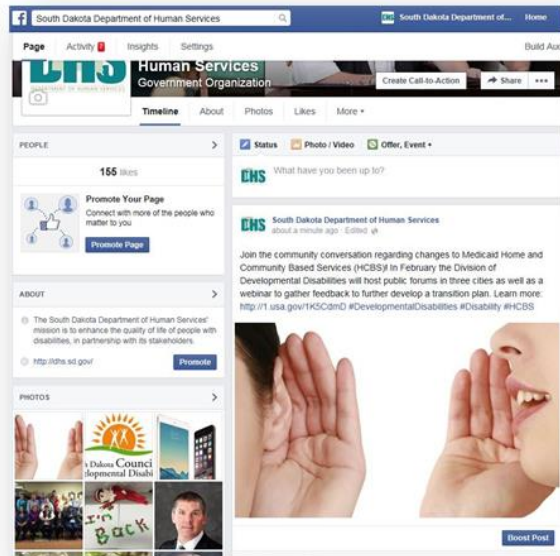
South Dakota Department of Human Services

South Dakota Department of...

Home

Page

Activity

Insights

Settings

Build Au

Human Services

Government Organization

Create Call-to-Action

Share

Timeline

About

Photos

Likes

More

PEOPLE

155 likes

Promote Your Page

Connect with more of the people who matter to you

Promote Page

ABOUT

The South Dakota Department of Human Services' mission is to enhance the quality of life of people with disabilities, in partnership with its stakeholders.

http://dhs.sd.gov/

Promote

PHOTOS

Status

Photo / Video

Offer, Event

What have you been up to?

South Dakota Department of Human Services

about a minute ago · Edited

Join the community conversation regarding changes to Medicaid Home and Community Based Services (HCBS)! In February the Division of Developmental Disabilities will host public forums in three cities as well as a webinar to gather feedback to further develop a transition plan. Learn more: http://1.usa.gov/1K5CdmD #DevelopmentalDisabilities #Disability #HCBS

Boost Post